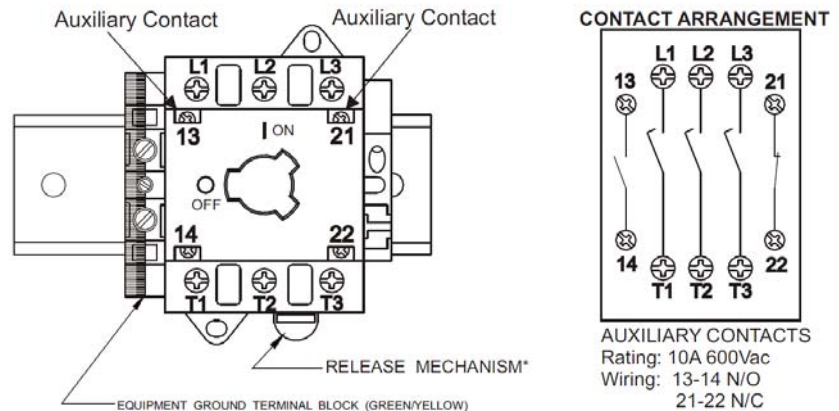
Auxiliary Contact

Auxiliary Contact

L1 L2 L3

13

21

I ON

O OFF

14

22

T1 T2 T3

RELEASE MECHANISM*

EQUIPMENT GROUND TERMINAL BLOCK (GREEN/YELLOW)

CONTACT ARRANGEMENT

L1 L2 L3

13

21

14

22

T1 T2 T3

AUXILIARY CONTACTS
Rating: 10A 600Vac
Wiring: 13-14 N/O
21-22 N/C